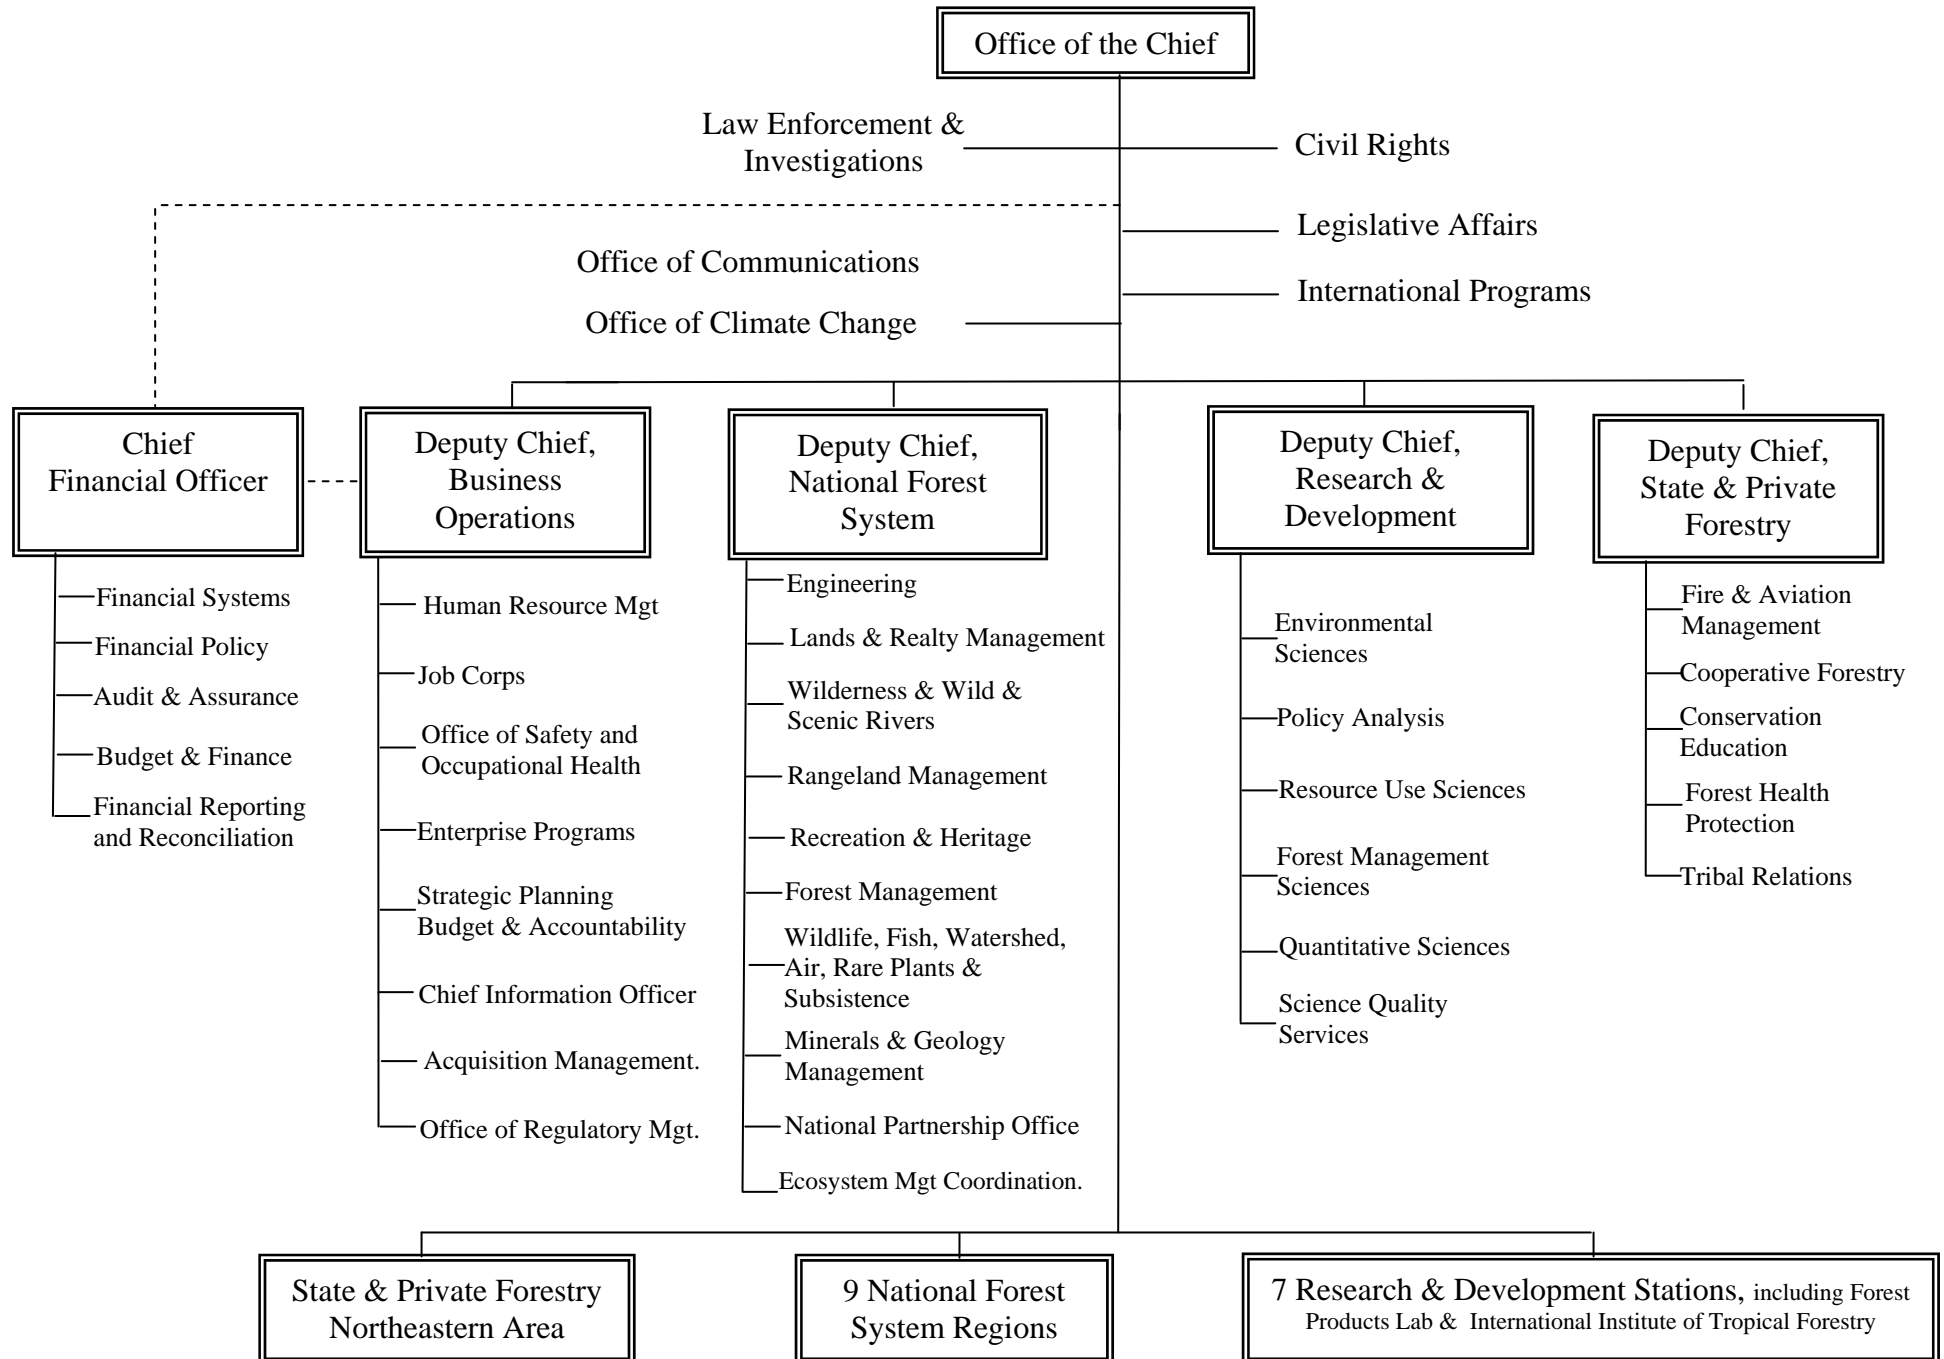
Office of the Chief

Law Enforcement & Investigations

Civil Rights

Legislative Affairs

Office of Communications

International Programs

Office of Climate Change

Chief Financial Officer

Financial Systems
Financial Policy
Audit & Assurance
Budget & Finance
Financial Reporting and Reconciliation

Deputy Chief, Business Operations

Human Resource Mgt
Job Corps
Office of Safety and Occupational Health
Enterprise Programs
Strategic Planning Budget & Accountability
Chief Information Officer
Acquisition Management.
Office of Regulatory Mgt.

Deputy Chief, National Forest System

Engineering
Lands & Realty Management
Wilderness & Wild & Scenic Rivers
Rangeland Management
Recreation & Heritage
Forest Management
Wildlife, Fish, Watershed, Air, Rare Plants & Subsistence
Minerals & Geology Management
National Partnership Office
Ecosystem Mgt Coordination.

Deputy Chief, Research & Development

Environmental Sciences
Policy Analysis
Resource Use Sciences
Forest Management Sciences
Quantitative Sciences
Science Quality Services

Deputy Chief, State & Private Forestry

Fire & Aviation Management
Cooperative Forestry
Conservation Education
Forest Health Protection
Tribal Relations

State & Private Forestry Northeastern Area

9 National Forest System Regions

7 Research & Development Stations, including Forest Products Lab & International Institute of Tropical Forestry